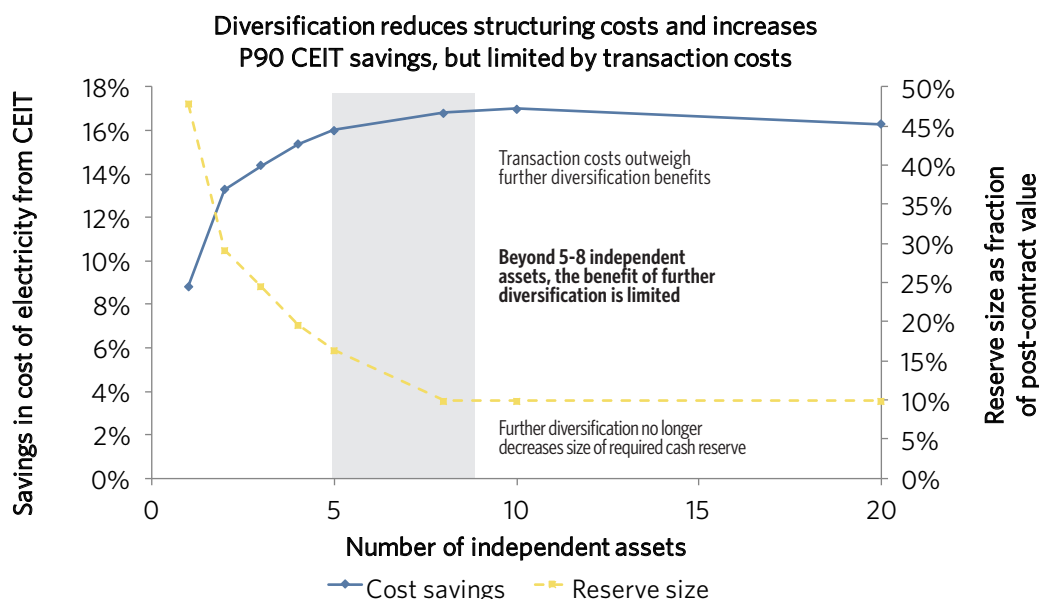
Diversification reduces structuring costs and increases P90 CEIT savings, but limited by transaction costs

Savings in cost of electricity from CEIT

18%
16%
14%
12%
10%
8%
6%
4%
2%
0%

Reserve size as fraction of post-contract value

50%
45%
40%
35%
30%
25%
20%
15%
10%
5%
0%

Transaction costs outweigh further diversification benefits

**Beyond 5-8 independent assets, the benefit of further diversification is limited**

Further diversification no longer decreases size of required cash reserve

0
5
10
15
20

Number of independent assets

Cost savings
Reserve size